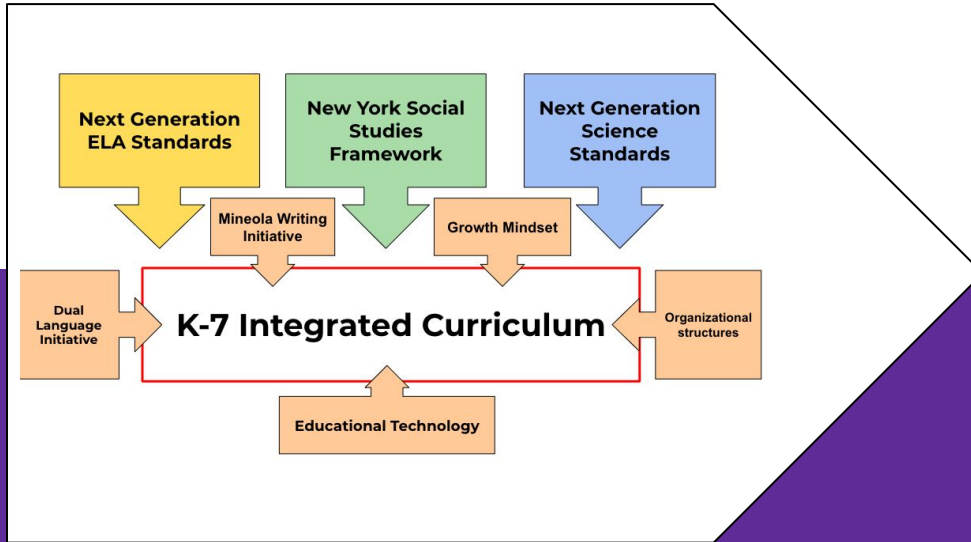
Next Generation ELA Standards

New York Social Studies Framework

Next Generation Science Standards

Mineola Writing Initiative

Growth Mindset

Dual Language Initiative

K-7 Integrated Curriculum

Organizational structures

Educational Technology